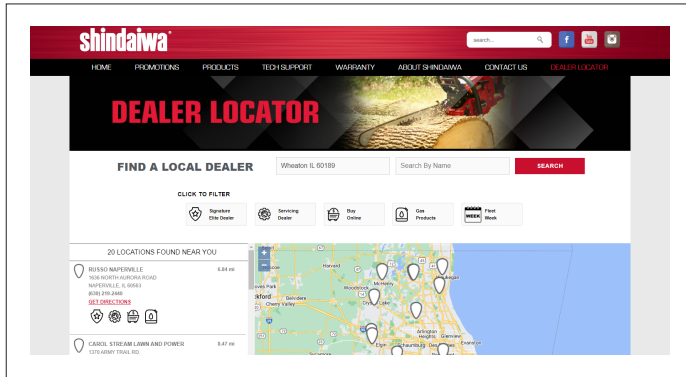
shindaiwa

search...

HOME PROMOTIONS PRODUCTS TECH SUPPORT WARRANTY ABOUT SHINDAIWA CONTACT US DEALER LOCATOR

DEALER LOCATOR

FIND A LOCAL DEALER

Wheaton IL 60189

Search By Name

SEARCH

CLICK TO FILTER

Signature Elite Dealer

Servicing Dealer

Buy Online

Gas Products

WEEK Fleet Week

20 LOCATIONS FOUND NEAR YOU

RUSSO NAPERVILLE 6.84 mi
1636 NORTH AURORA ROAD
NAPERVILLE, IL 60563
(630) 219-2840
GET DIRECTIONS

CAROL STREAM LAWN AND POWER 8.47 mi
1370 ARMY TRAIL RD.

Harvard
McHenry
Woodstock
Waukegan
Loves Park
kford
Belvidere
Cherry Valley
Crystal Lake
Arlington Heights
Glenview
Evanston
Elgin
Schaumburg
Des Plaines